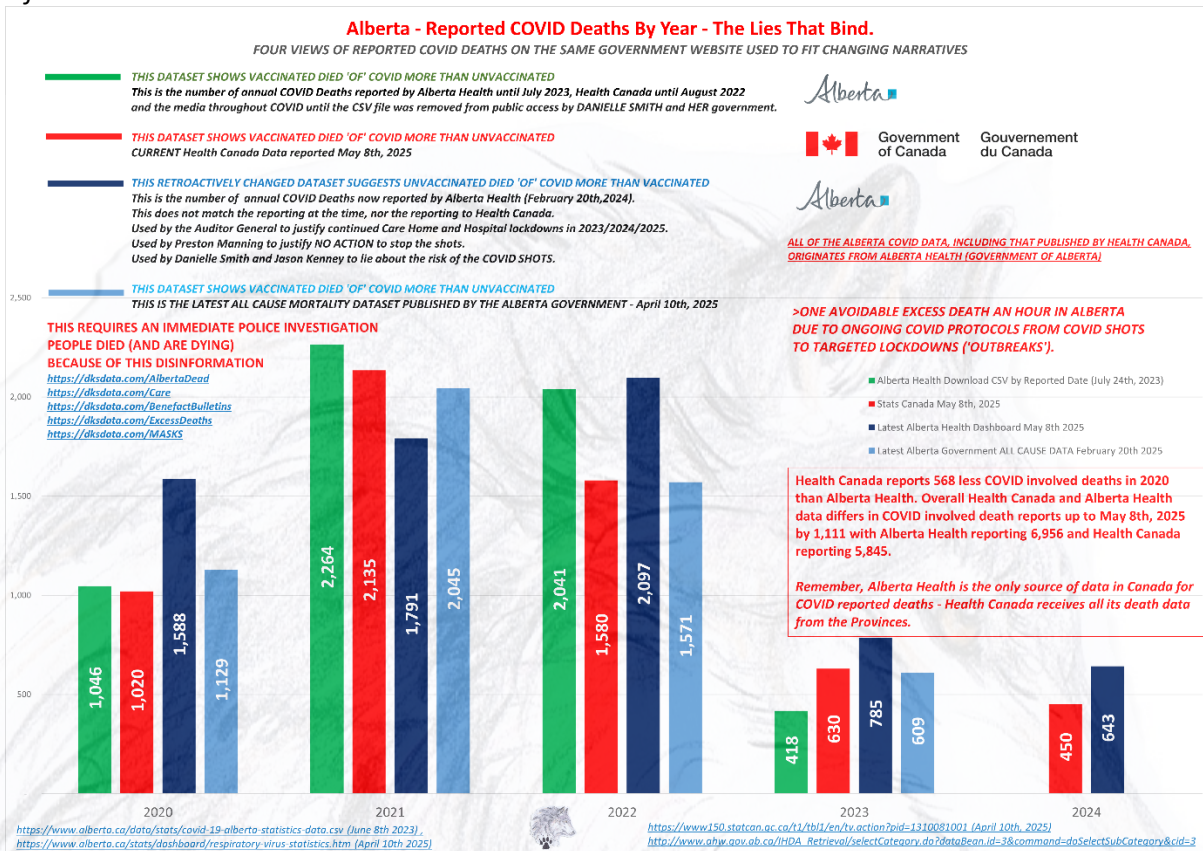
Alberta - Reported COVID Deaths By Year - The Lies That Bind.

FOUR VIEWS OF REPORTED COVID DEATHS ON THE SAME GOVERNMENT WEBSITE USED TO FIT CHANGING NARRATIVES

THIS DATASET SHOWS VACCINATED DIED 'OF' COVID MORE THAN UNVACCINATED
This is the number of annual COVID Deaths reported by Alberta Health until July 2023, Health Canada until August 2022 and the media throughout COVID until the CSV file was removed from public access by DANIELLE SMITH and HER government.

THIS DATASET SHOWS VACCINATED DIED 'OF' COVID MORE THAN UNVACCINATED
CURRENT Health Canada Data reported May 8th, 2025

THIS RETROACTIVELY CHANGED DATASET SUGGESTS UNVACCINATED DIED 'OF' COVID MORE THAN VACCINATED
This is the number of annual COVID Deaths now reported by Alberta Health (February 20th,2024).
This does not match the reporting at the time, nor the reporting to Health Canada.
Used by the Auditor General to justify continued Care Home and Hospital lockdowns in 2023/2024/2025.
Used by Preston Manning to justify NO ACTION to stop the shots.
Used by Danielle Smith and Jason Kenney to lie about the risk of the COVID SHOTS.

THIS DATASET SHOWS VACCINATED DIED 'OF' COVID MORE THAN UNVACCINATED
THIS IS THE LATEST ALL CAUSE MORTALITY DATASET PUBLISHED BY THE ALBERTA GOVERNMENT - April 10th, 2025

Alberta

Government of Canada Gouvernement du Canada

Alberta

ALL OF THE ALBERTA COVID DATA, INCLUDING THAT PUBLISHED BY HEALTH CANADA, ORIGINATES FROM ALBERTA HEALTH (GOVERNMENT OF ALBERTA)

THIS REQUIRES AN IMMEDIATE POLICE INVESTIGATION
PEOPLE DIED (AND ARE DYING)
BECAUSE OF THIS DISINFORMATION
https://dksdata.com/AlbertaDead
https://dksdata.com/Care
https://dksdata.com/BenefactBulletins
https://dksdata.com/ExcessDeaths
https://dksdata.com/MASKS

>ONE AVOIDABLE EXCESS DEATH AN HOUR IN ALBERTA DUE TO ONGOING COVID PROTOCOLS FROM COVID SHOTS TO TARGETED LOCKDOWNS ('OUTBREAKS').

Alberta Health Download CSV by Reported Date (July 24th, 2023)
Stats Canada May 8th, 2025
Latest Alberta Health Dashboard May 8th 2025
Latest Alberta Government ALL CAUSE DATA February 20th 2025

Health Canada reports 568 less COVID involved deaths in 2020 than Alberta Health. Overall Health Canada and Alberta Health data differs in COVID involved death reports up to May 8th, 2025 by 1,111 with Alberta Health reporting 6,956 and Health Canada reporting 5,845.

Remember, Alberta Health is the only source of data in Canada for COVID reported deaths - Health Canada receives all its death data from the Provinces.

2,500
2,000
1,500
1,000
500

1,046 1,020 1,588 1,129
2,264 2,135 1,791 2,045
2,041 1,580 2,097 1,571
418 630 785 609
450 643

2020 2021 2022 2023 2024

https://www.alberta.ca/data/stats/covid-19-alberta-statistics-data.csv (June 8th 2023) ,
https://www.alberta.ca/stats/dashboard/respiratory-virus-statistics.htm (April 10th 2025)
https://www150.statcan.gc.ca/t1/tbl1/en/tv.action?pid=1310081001 (April 10th, 2025)
http://www.ahw.gov.ab.ca/IHDA_Retrieval/selectCategory.do?dataBean.id=3&command=doSelectSubCategory&cid=3